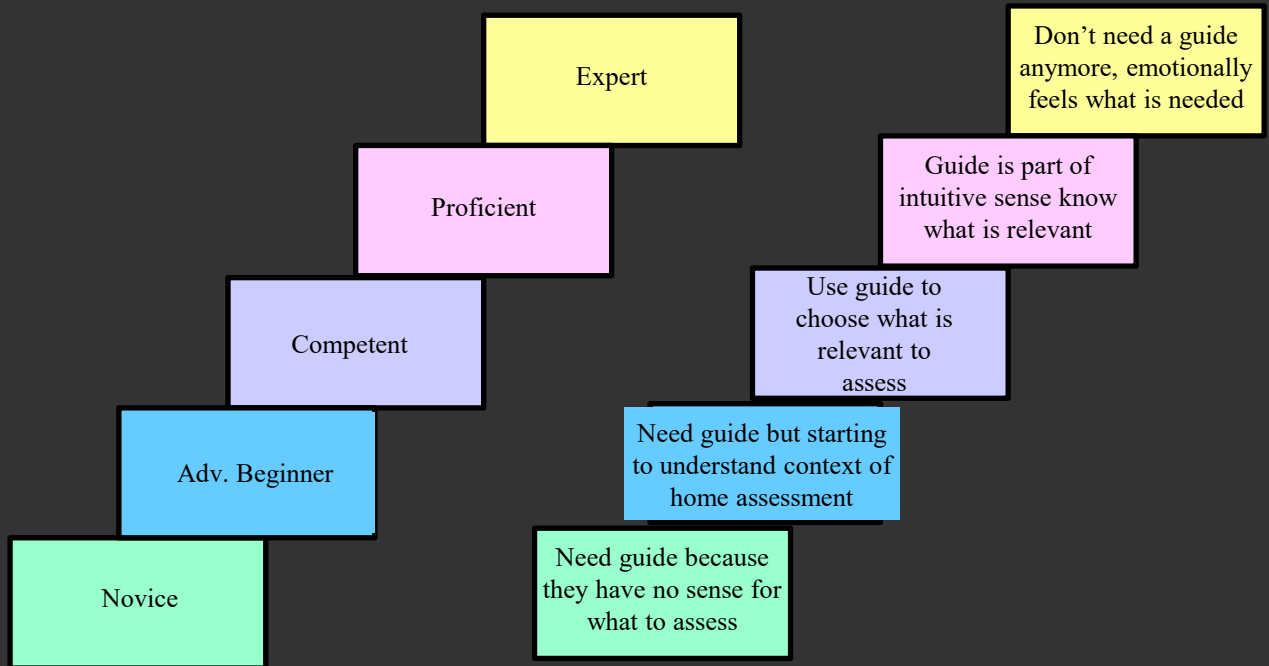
Expert

Proficient

Competent

Adv. Beginner

Novice

Don’t need a guide anymore, emotionally feels what is needed

Guide is part of intuitive sense know what is relevant

Use guide to choose what is relevant to assess

Need guide but starting to understand context of home assessment

Need guide because they have no sense for what to assess